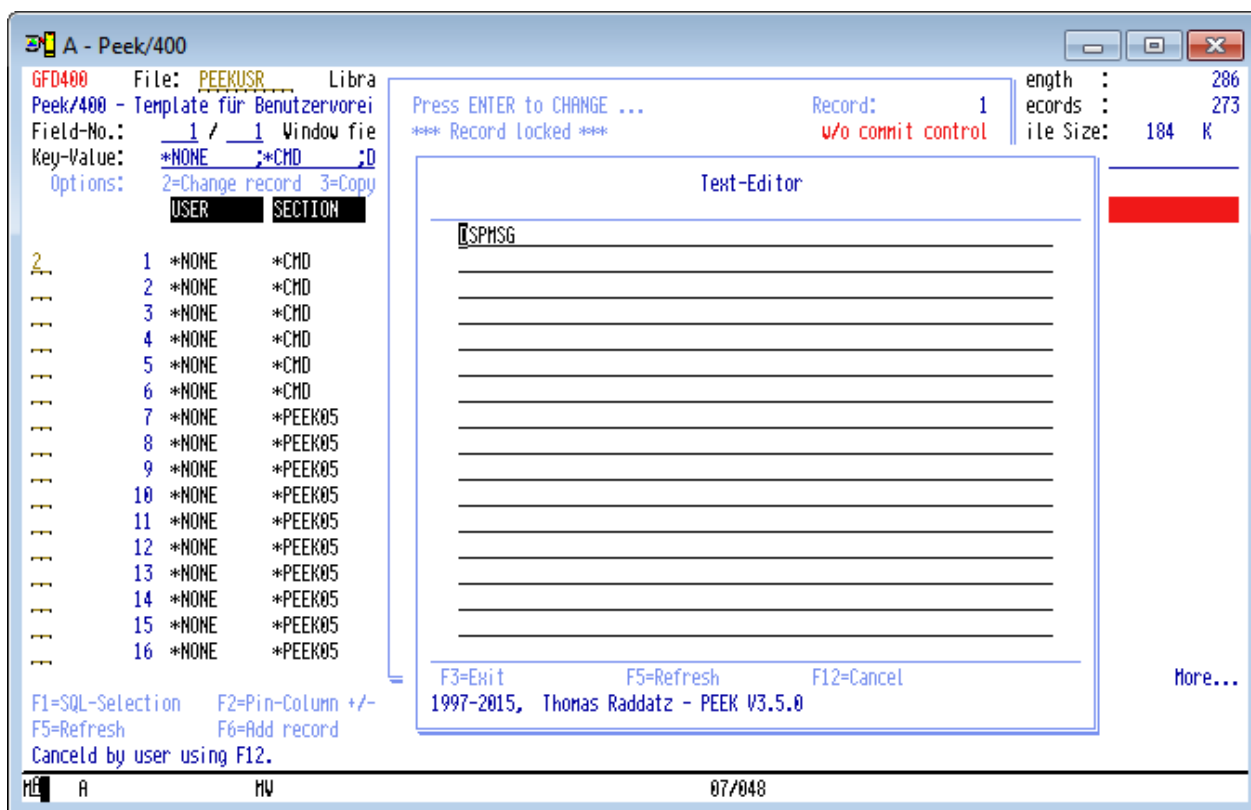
A - Peek/400

GFD400 File: PEEKUSR Libra
Peek/400 - Template für Benutzervorei
Field-No.: 1 / 1 Window fie
Key-Value: *NONE ;*CMD ;D
Options: 2=Change record 3=Copy

| | | USER | SECTION |
|---|---|---|---|
| 2 | 1 | *NONE | *CMD |
| | 2 | *NONE | *CMD |
| | 3 | *NONE | *CMD |
| | 4 | *NONE | *CMD |
| | 5 | *NONE | *CMD |
| | 6 | *NONE | *CMD |
| | 7 | *NONE | *PEEK05 |
| | 8 | *NONE | *PEEK05 |
| | 9 | *NONE | *PEEK05 |
| | 10 | *NONE | *PEEK05 |
| | 11 | *NONE | *PEEK05 |
| | 12 | *NONE | *PEEK05 |
| | 13 | *NONE | *PEEK05 |
| | 14 | *NONE | *PEEK05 |
| | 15 | *NONE | *PEEK05 |
| | 16 | *NONE | *PEEK05 |

Press ENTER to CHANGE ... Record: 1
*** Record locked *** w/o commit control

Text-Editor

DSPMSG

F3=Exit F5=Refresh F12=Cancel
1997-2015, Thomas Raddatz - PEEK V3.5.0

ength : 286
ecords : 273
ile Size: 184 K

More...

F1=SQL-Selection F2=Pin-Column +/-
F5=Refresh F6=Add record
Canceld by user using F12.

MA A MW 07/048